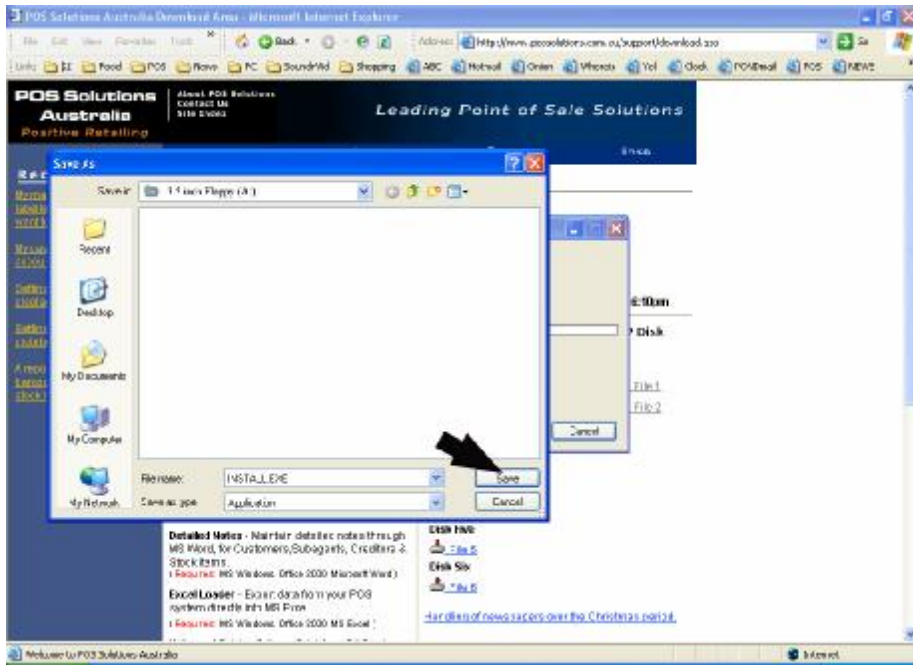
POS Solutions Australia Download Area - Microsoft Internet Explorer

File Edit View Favorites Tools Back Address http://www.possolutions.com.au/support/download.asp Go

Links EE Food POS News PC SoundWid Shopping ABC Hotmail Onion Whereis Yol Clock POSEmail POS NEWS

POS Solutions Australia Positive Retailing

About POS Solutions Contact Us Site Index

Leading Point of Sale Solutions

Save As

Save in: 3½ Floppy (A:)

Recent

Desktop

My Documents

My Computer

My Network

File name: INSTALL.EXE

Save as type: Application

Save

Cancel

Cancel

6:10am

Disk

File 1

File 2

Detailed Notes - Maintain detailed notes through MS Word, for Customers, Subagents, Creditors & Stock items.
( Required: MS Windows Office 2000 Microsoft Word )

ExcelLoader - Export data from your POS system directly into MS Excel
( Required: MS Windows Office 2000 MS Excel )

Disk Five
File 5

Disk Six
File 6

Handling of news papers over the Christmas period.

Welcome to POS Solutions Australia

Internet